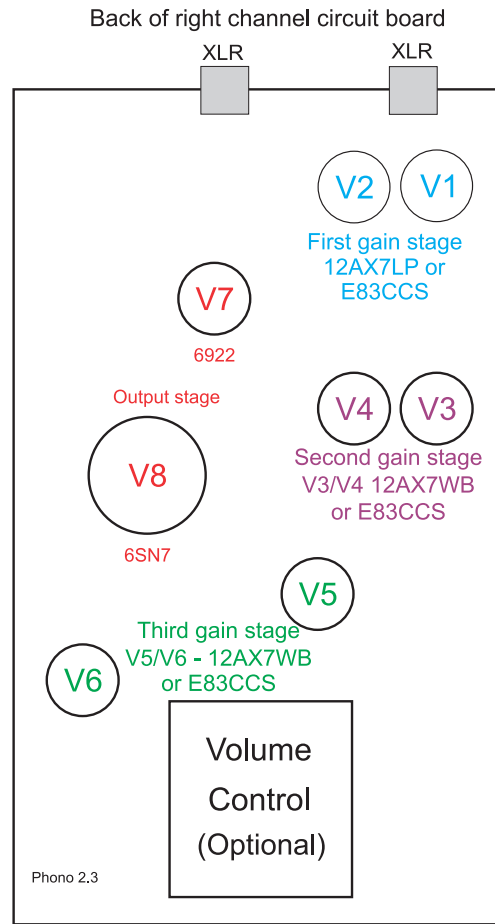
Back of right channel circuit board

XLR

XLR

V2

V1

First gain stage
12AX7LP or
E83CCS

V7

6922

Output stage

V4

V3

Second gain stage
V3/V4 12AX7WB
or E83CCS

V8

6SN7

V5

Third gain stage
V5/V6 - 12AX7WB
or E83CCS

V6

Volume
Control
(Optional)

Phono 2.3